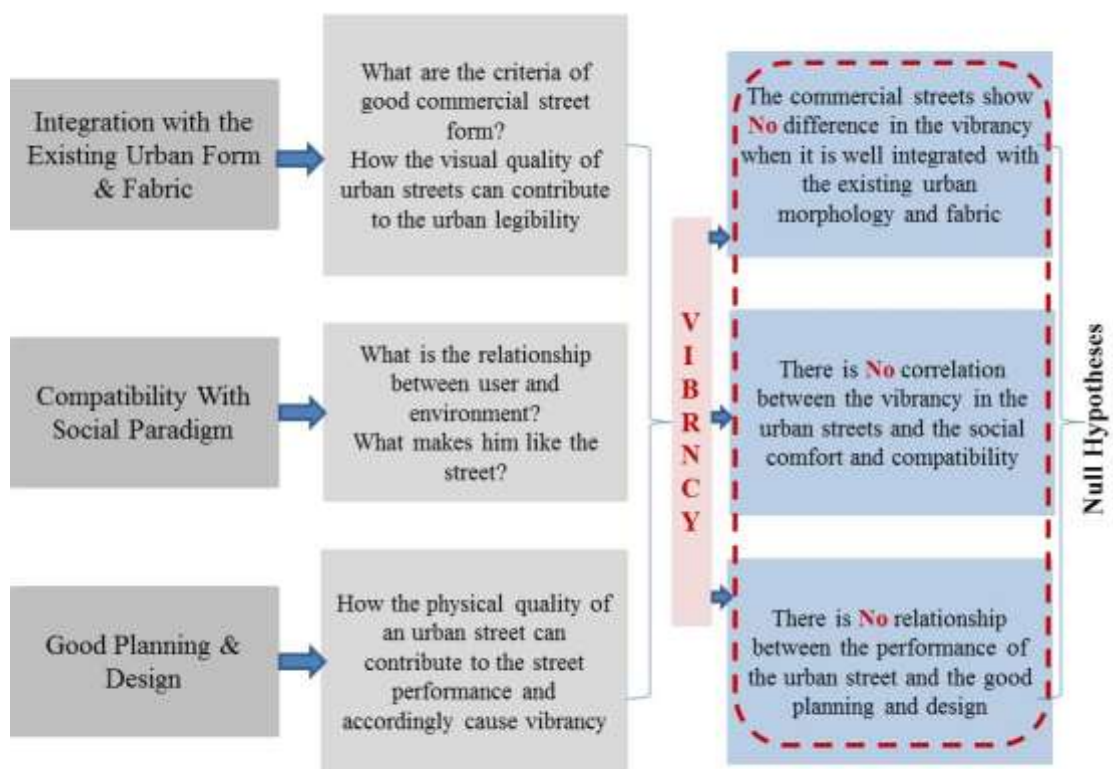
Integration with the Existing Urban Form & Fabric

What are the criteria of good commercial street form?
How the visual quality of urban streets can contribute to the urban legibility

Compatibility With Social Paradigm

What is the relationship between user and environment?
What makes him like the street?

Good Planning & Design

How the physical quality of an urban street can contribute to the street performance and accordingly cause vibrancy

VIBRNCY

The commercial streets show No difference in the vibrancy when it is well integrated with the existing urban morphology and fabric

There is No correlation between the vibrancy in the urban streets and the social comfort and compatibility

There is No relationship between the performance of the urban street and the good planning and design

Null Hypotheses